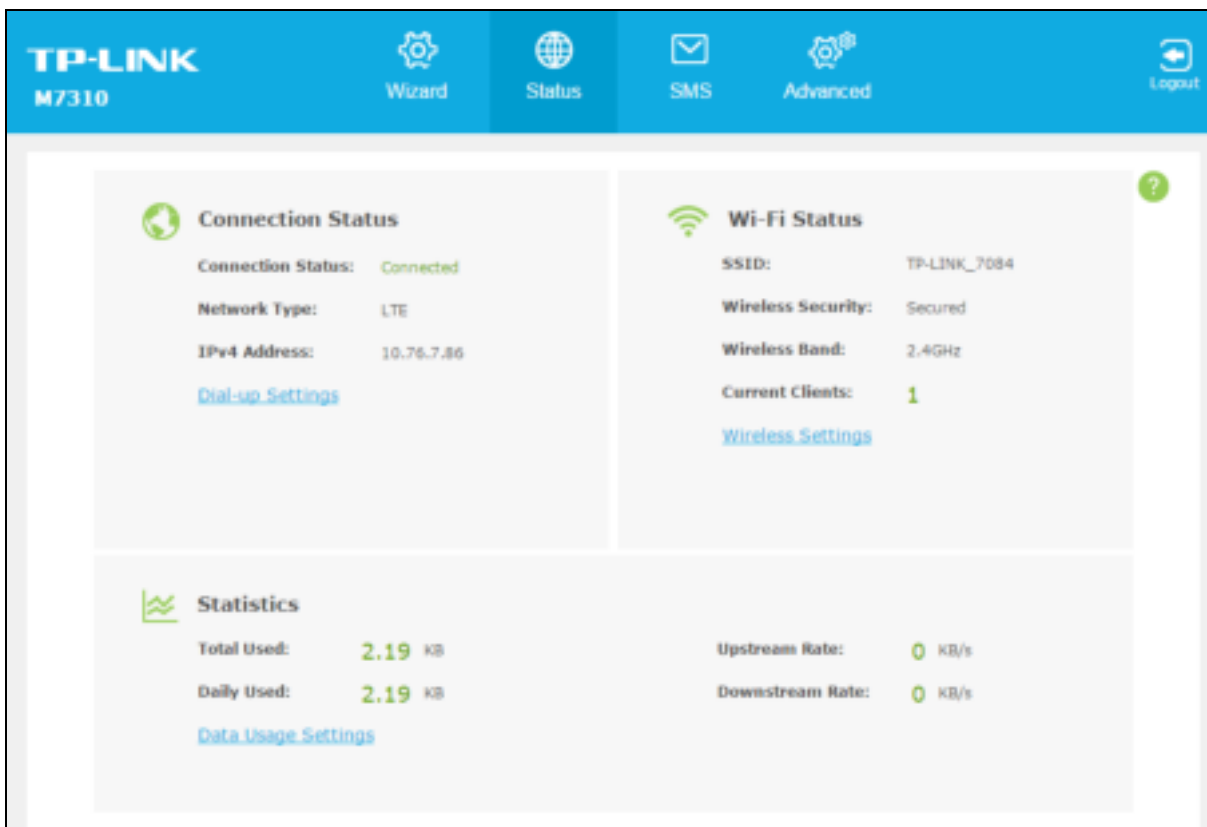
TP-LINK
M7310

Wizard
Status
SMS
Advanced
Logout

?

Connection Status
Connection Status: Connected
Network Type: LTE
IPv4 Address: 10.76.7.86
Dial-up Settings

Wi-Fi Status
SSID: TP-LINK_7084
Wireless Security: Secured
Wireless Band: 2.4GHz
Current Clients: 1
Wireless Settings

Statistics
Total Used: 2.19 KB
Daily Used: 2.19 KB
Data Usage Settings

Upstream Rate: 0 KB/s
Downstream Rate: 0 KB/s